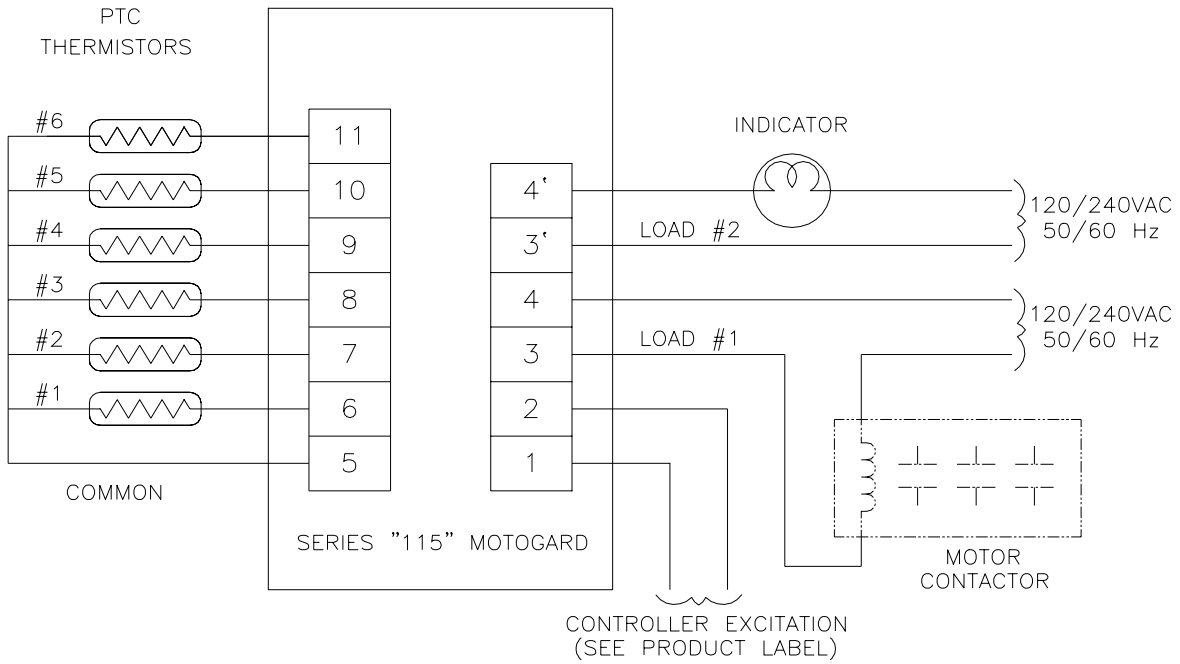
PTC
THERMISTORS

#6
#5
#4
#3
#2
#1

11
10
9
8
7
6
5

COMMON

4'
3'
4
3
2
1

INDICATOR

LOAD #2

120/240VAC
50/60 Hz

120/240VAC
50/60 Hz

LOAD #1

SERIES "115" MOTOGARD

MOTOR
CONTACTOR

CONTROLLER EXCITATION
(SEE PRODUCT LABEL)